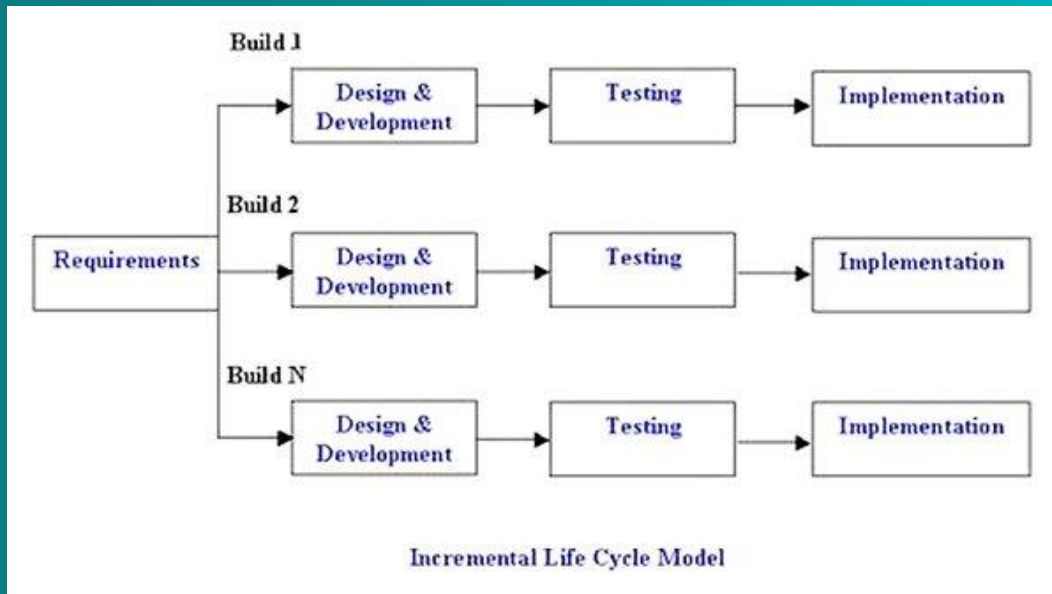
Build 1

Design & Development

Testing

Implementation

Build 2

Requirements

Design & Development

Testing

Implementation

Build N

Design & Development

Testing

Implementation

Incremental Life Cycle Model